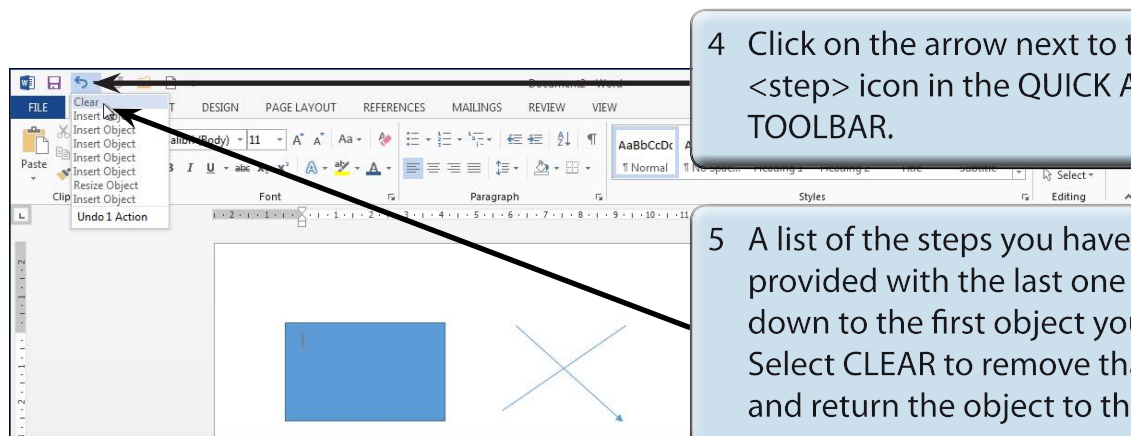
4 Click on the arrow next to t <step> icon in the QUICK A TOOLBAR.

FILE

Clear
Insert Object
Insert Object
Insert Object
Insert Object
Insert Object
Resize Object
Insert Object
Undo 1 Action

DESIGN PAGE LAYOUT REFERENCES MAILINGS REVIEW VIEW

Paste

Clip

Calibri (Body) 11

Font

Paragraph

AaBbCcDc

¶ Normal

Styles

Select

Editing

5 A list of the steps you have provided with the last one down to the first object you Select CLEAR to remove th and return the object to th